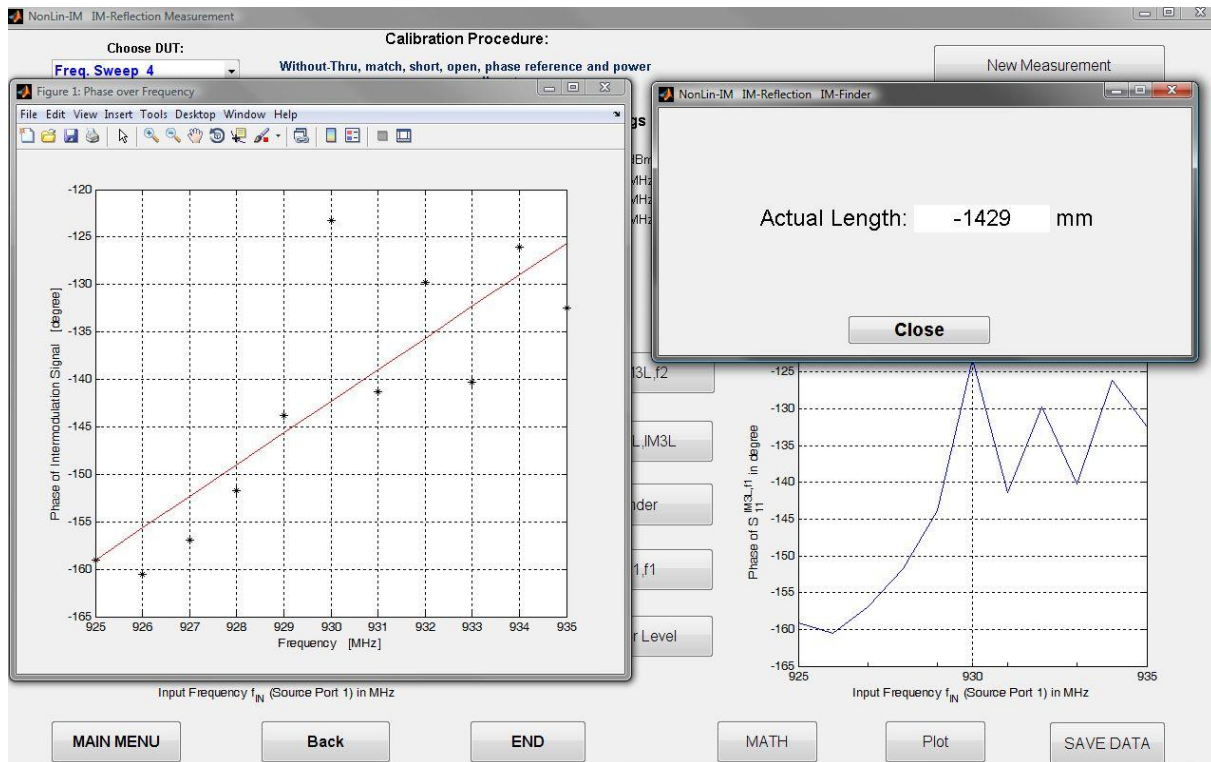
NonLin-IM IM-Reflection Measurement

Choose DUT:

Freq. Sweep 4

Calibration Procedure:

Without-Thru, match, short, open, phase reference and power

New Measurement

Figure 1: Phase over Frequency

File Edit View Insert Tools Desktop Window Help

-120
-125
-130
-135
-140
-145
-150
-155
-160
-165

Phase of Intermodulation Signal [degree]

925 926 927 928 929 930 931 932 933 934 935

Frequency [MHz]

NonLin-IM IM-Reflection IM-Finder

Actual Length: -1429 mm

Close

gs

dBm
MHz
MHz
MHz

l3L,f2

L,IM3L

nder

1,f1

r Level

-125
-130
-135
-140
-145
-150
-155
-160
-165

Phase of $S_{11}^{IM3L,f1}$ in degree

925 930 935

Input Frequency $f_{IN}$ (Source Port 1) in MHz

Input Frequency $f_{IN}$ (Source Port 1) in MHz

MAIN MENU

Back

END

MATH

Plot

SAVE DATA